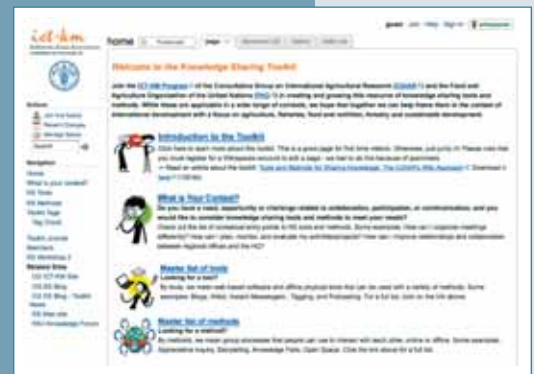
ict-km

home

guest Join Help Sign in

Welcome to the Knowledge Sharing Toolkit

Join the ICT-KM Program of the Consultative Group on International Agricultural Research (CGIAR) and the Food and Agriculture Organization of the United Nations (FAO) in creating and growing this resource of knowledge sharing tools and methods. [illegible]

Introduction to the Toolkit

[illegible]

What is Your Context?

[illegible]

Master list of tools

Looking for a tool?

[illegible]

Master list of methods

Looking for a method?

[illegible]

Actions
Join this Space
Recent Changes
Manage Space
Search

Navigation
Home
What is your context?
KS Tools
KS Methods
Toolkit Tags
Tag Cloud

Toolkit Journal
Members
KS Workshop
Related Sites
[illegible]